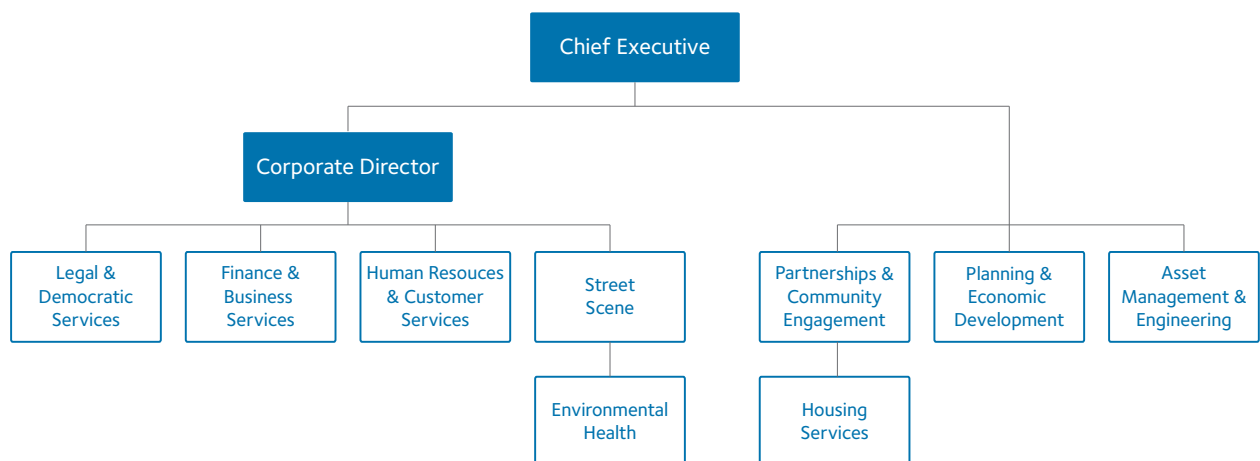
Chief Executive

Corporate Director

Legal & Democratic Services

Finance & Business Services

Human Resouces & Customer Services

Street Scene

Environmental Health

Partnerships & Community Engagement

Housing Services

Planning & Economic Development

Asset Management & Engineering